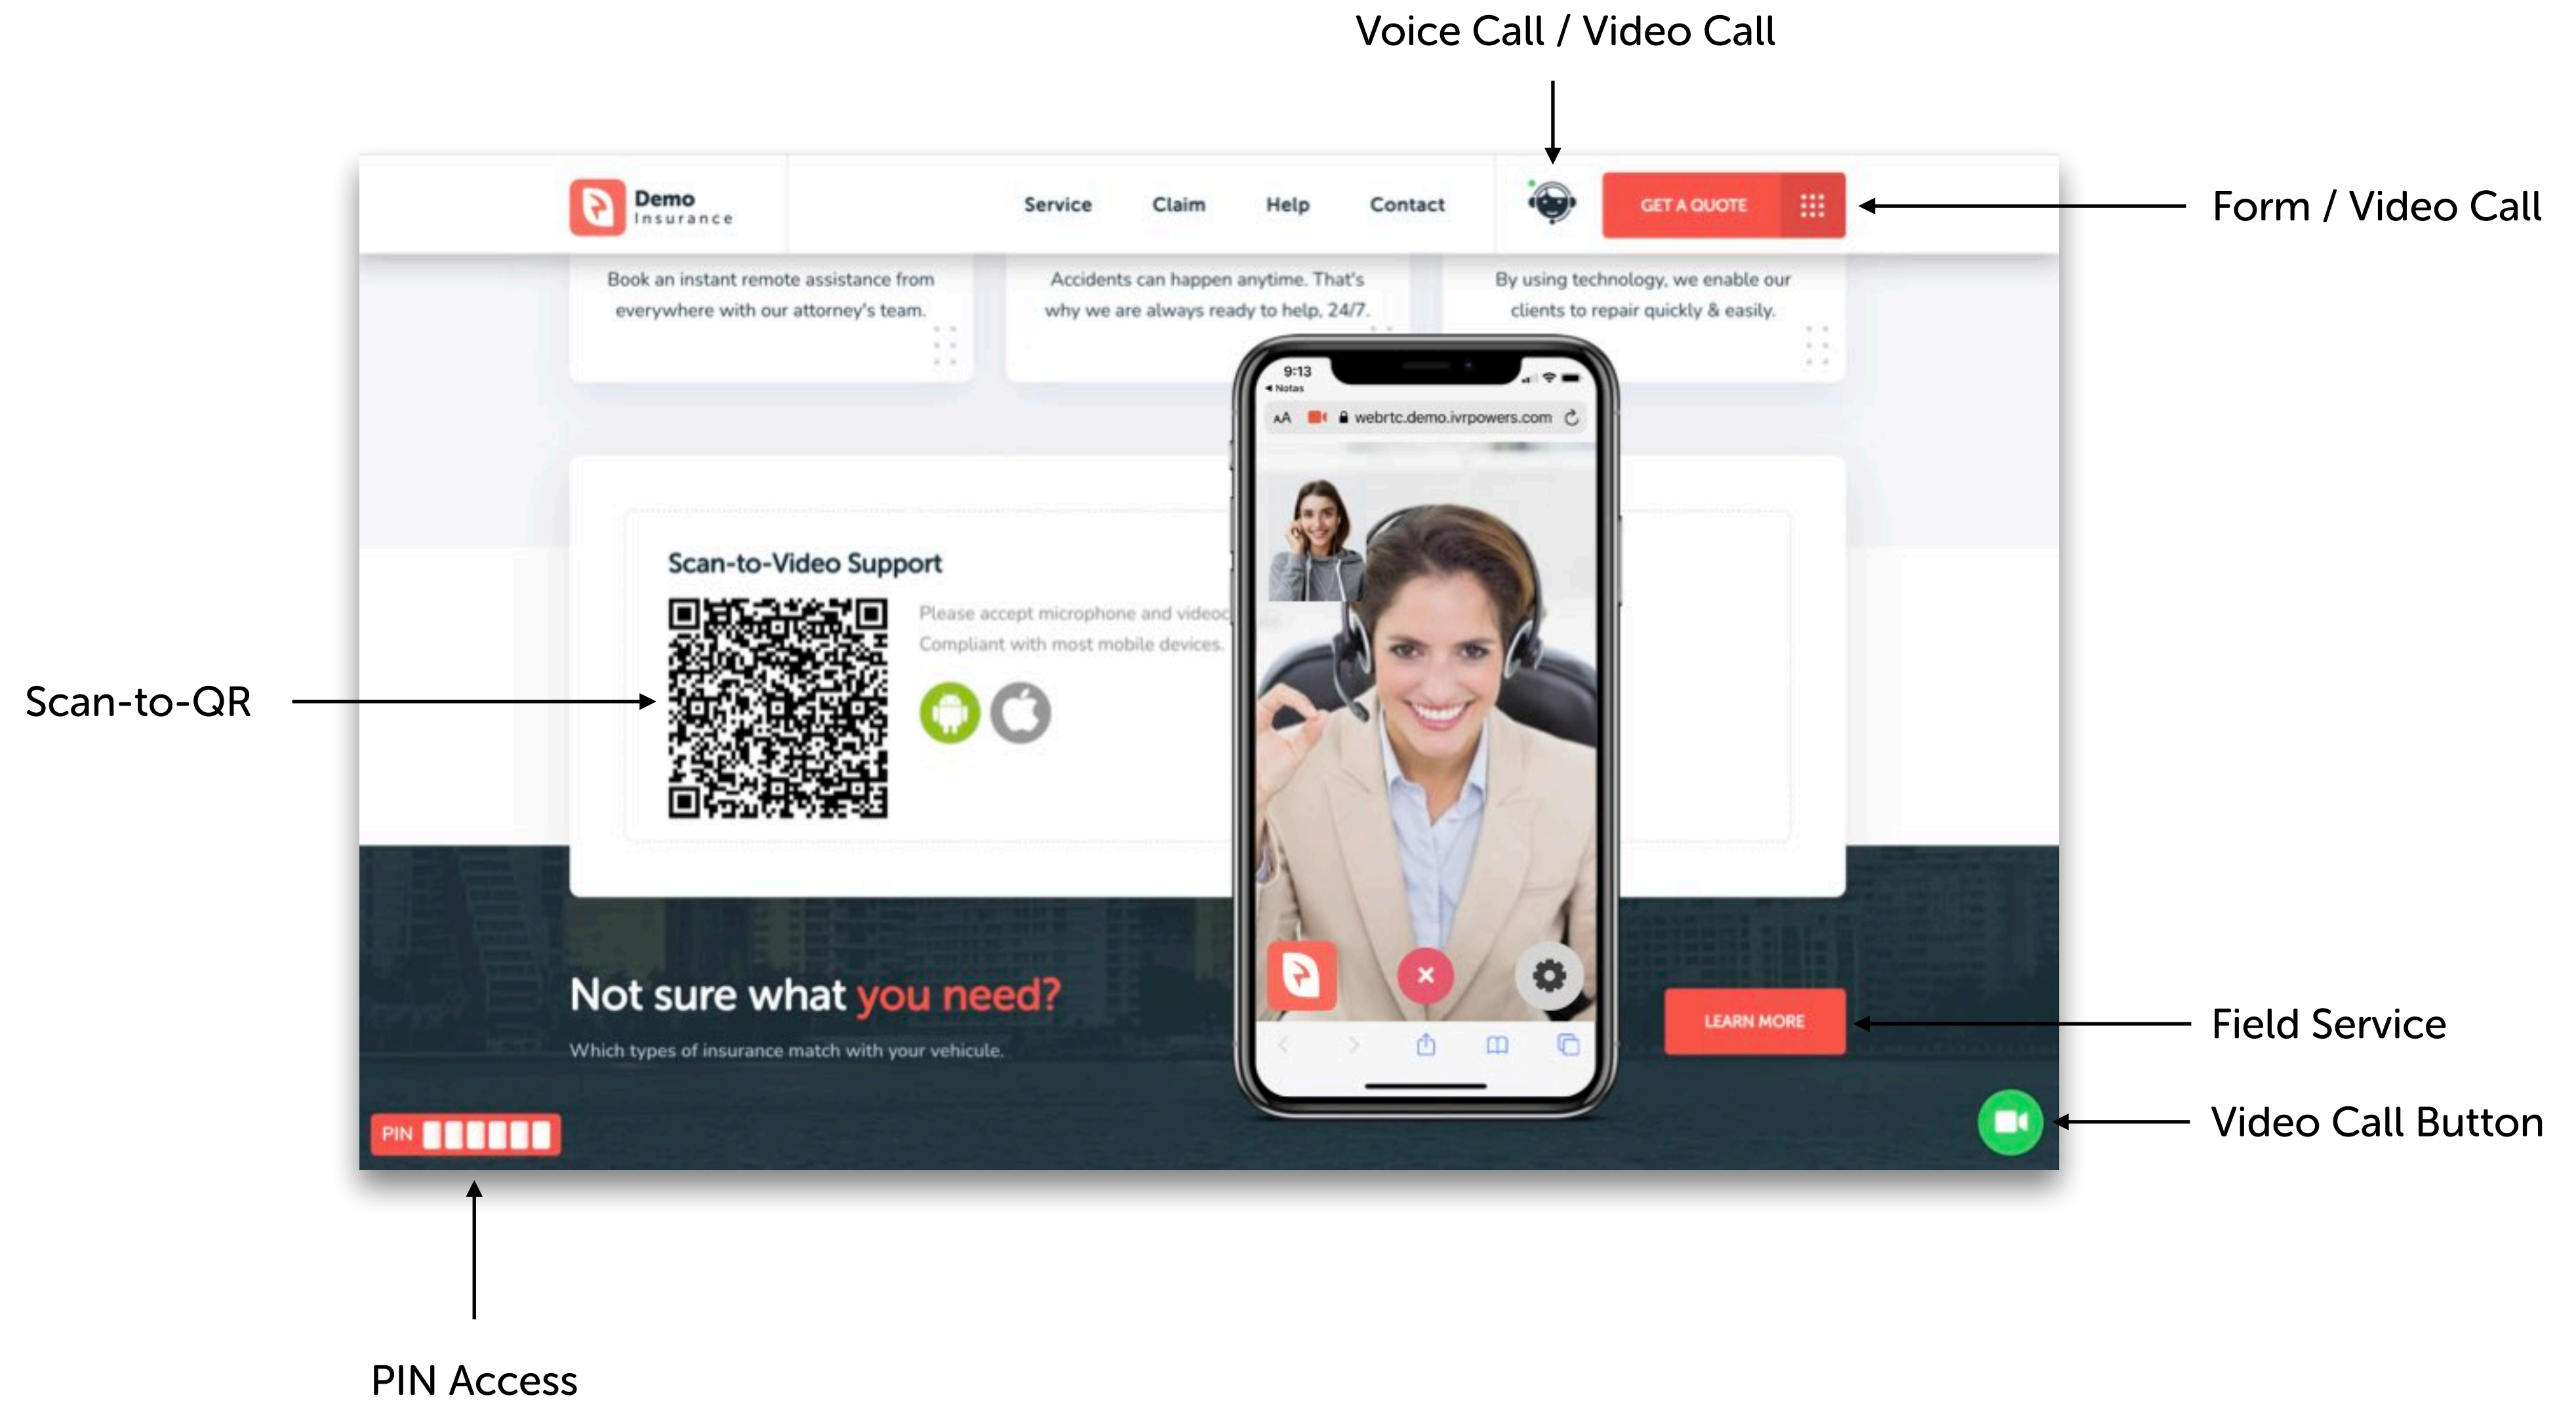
Voice Call / Video Call

Demo
Insurance

Service Claim Help Contact

GET A QUOTE

Form / Video Call

Book an instant remote assistance from everywhere with our attorney's team.

Accidents can happen anytime. That's why we are always ready to help, 24/7.

By using technology, we enable our clients to repair quickly & easily.

9:13
◂ Notas

AA webrtc.demo.ivrpowers.com

Scan-to-Video Support

Please accept microphone and videoc
Compliant with most mobile devices.

Scan-to-QR

Not sure what you need?

Which types of insurance match with your vehicule.

LEARN MORE

Field Service

PIN

Video Call Button

PIN Access